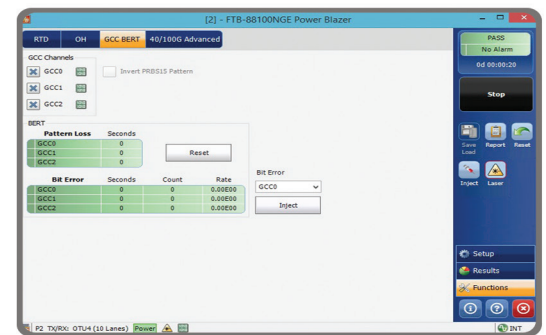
[2] - FTB-88100NGE Power Blazer

RTD | OH | GCC BERT | 40/100G Advanced

GCC Channels

GCC0

GCC1

GCC2

Invert PRBS15 Pattern

BERT

| Pattern Loss | Seconds |
|---|---|
| GCC0 | 0 |
| GCC1 | 0 |
| GCC2 | 0 |

Reset

| Bit Error | Seconds | Count | Rate |
|---|---|---|---|
| GCC0 | 0 | 0 | 0.00E00 |
| GCC1 | 0 | 0 | 0.00E00 |
| GCC2 | 0 | 0 | 0.00E00 |

Bit Error

GCC0

Inject

PASS
No Alarm
0d 00:00:20

Stop

Save Load | Report | Reset

Inject | Laser

Setup

Results

Functions

P2 TX/RX: OTU4 (10 Lanes) Power

INT